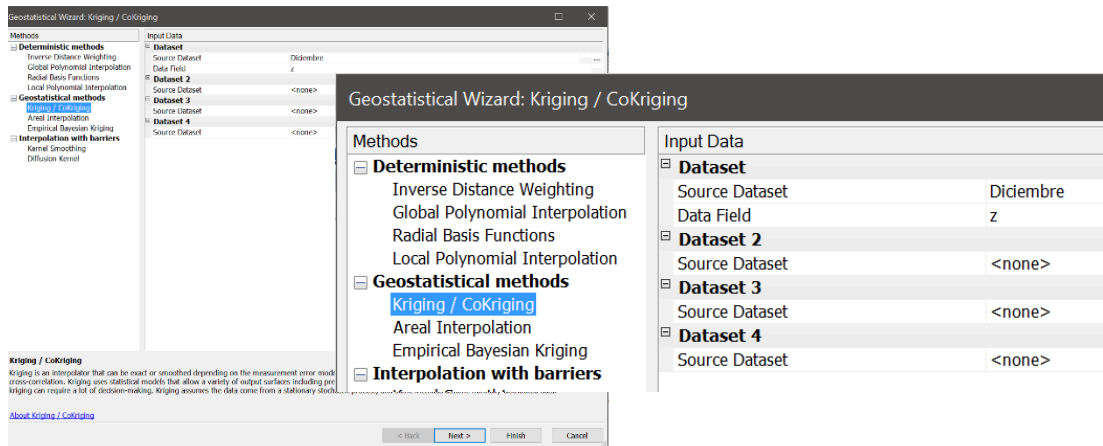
Geostatistical Wizard: Kriging / CoKriging

Methods
Deterministic methods
Inverse Distance Weighting
Global Polynomial Interpolation
Radial Basis Functions
Local Polynomial Interpolation
Geostatistical methods
Kriging / CoKriging
Areal Interpolation
Empirical Bayesian Kriging
Interpolation with barriers
Kernel Smoothing
Diffusion Kernel

Input Data
Dataset
Source Dataset Diciembre
Data Field z
Dataset 2
Source Dataset <none>
Dataset 3
Source Dataset <none>
Dataset 4
Source Dataset <none>

Kriging / CoKriging
Kriging is an interpolator that can be exact or smoothed depending on the measurement error mode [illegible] cross-correlation. Kriging uses statistical models that allow a variety of output surfaces including pre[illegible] kriging can require a lot of decision-making. Kriging assumes the data come from a stationary stoch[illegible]

About Kriging / CoKriging

< Back Next > Finish Cancel

Geostatistical Wizard: Kriging / CoKriging

Methods
Deterministic methods
Inverse Distance Weighting
Global Polynomial Interpolation
Radial Basis Functions
Local Polynomial Interpolation
Geostatistical methods
Kriging / CoKriging
Areal Interpolation
Empirical Bayesian Kriging
Interpolation with barriers

Input Data
Dataset
Source Dataset Diciembre
Data Field z
Dataset 2
Source Dataset <none>
Dataset 3
Source Dataset <none>
Dataset 4
Source Dataset <none>